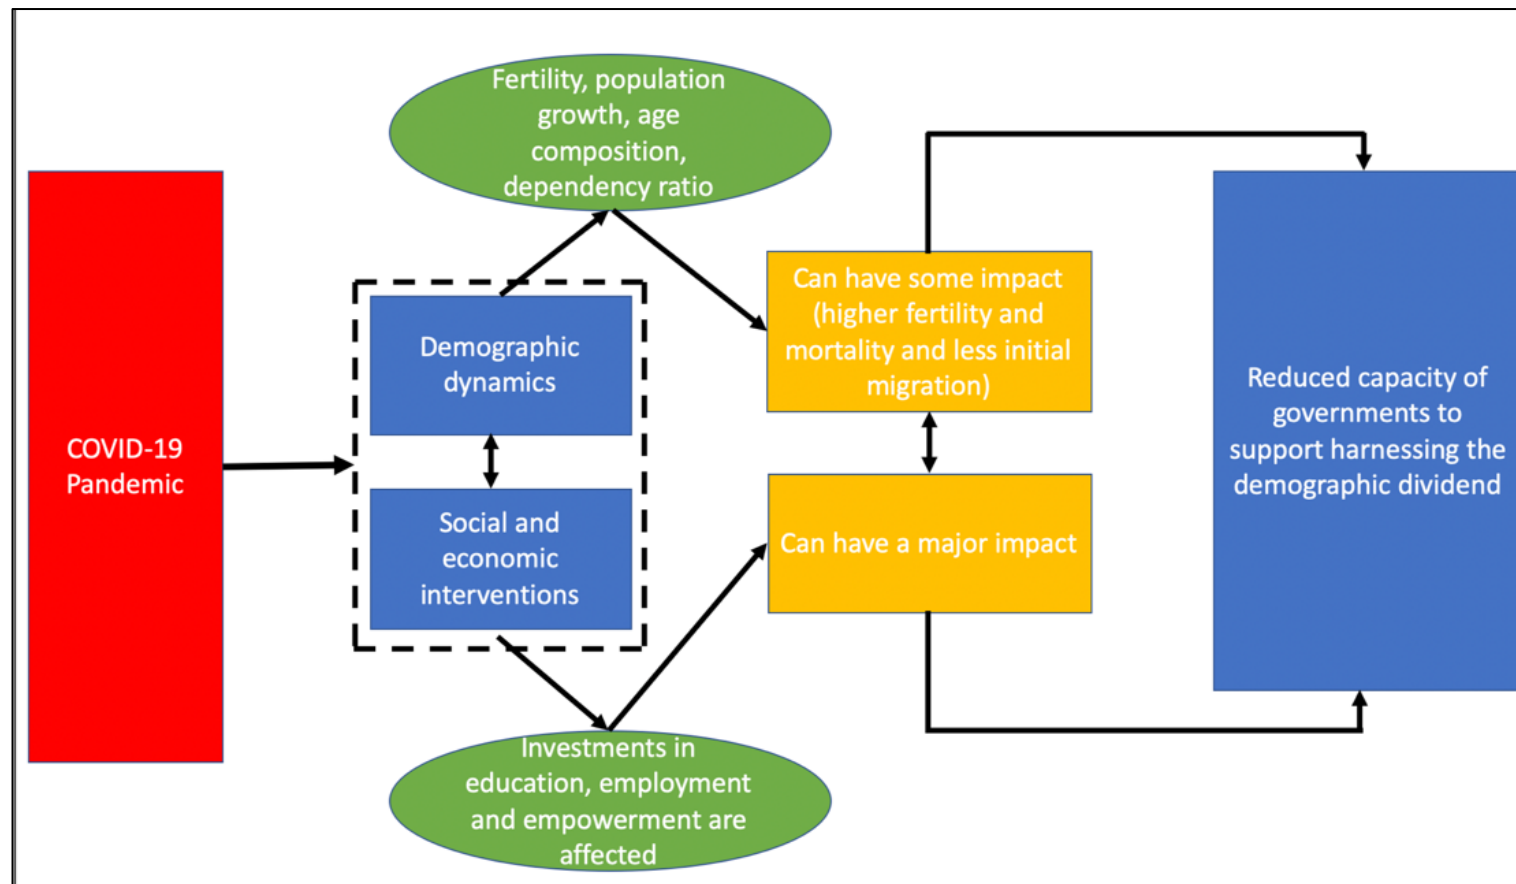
COVID-19 Pandemic

Fertility, population growth, age composition, dependency ratio

Demographic dynamics

Social and economic interventions

Investments in education, employment and empowerment are affected

Can have some impact (higher fertility and mortality and less initial migration)

Can have a major impact

Reduced capacity of governments to support harnessing the demographic dividend